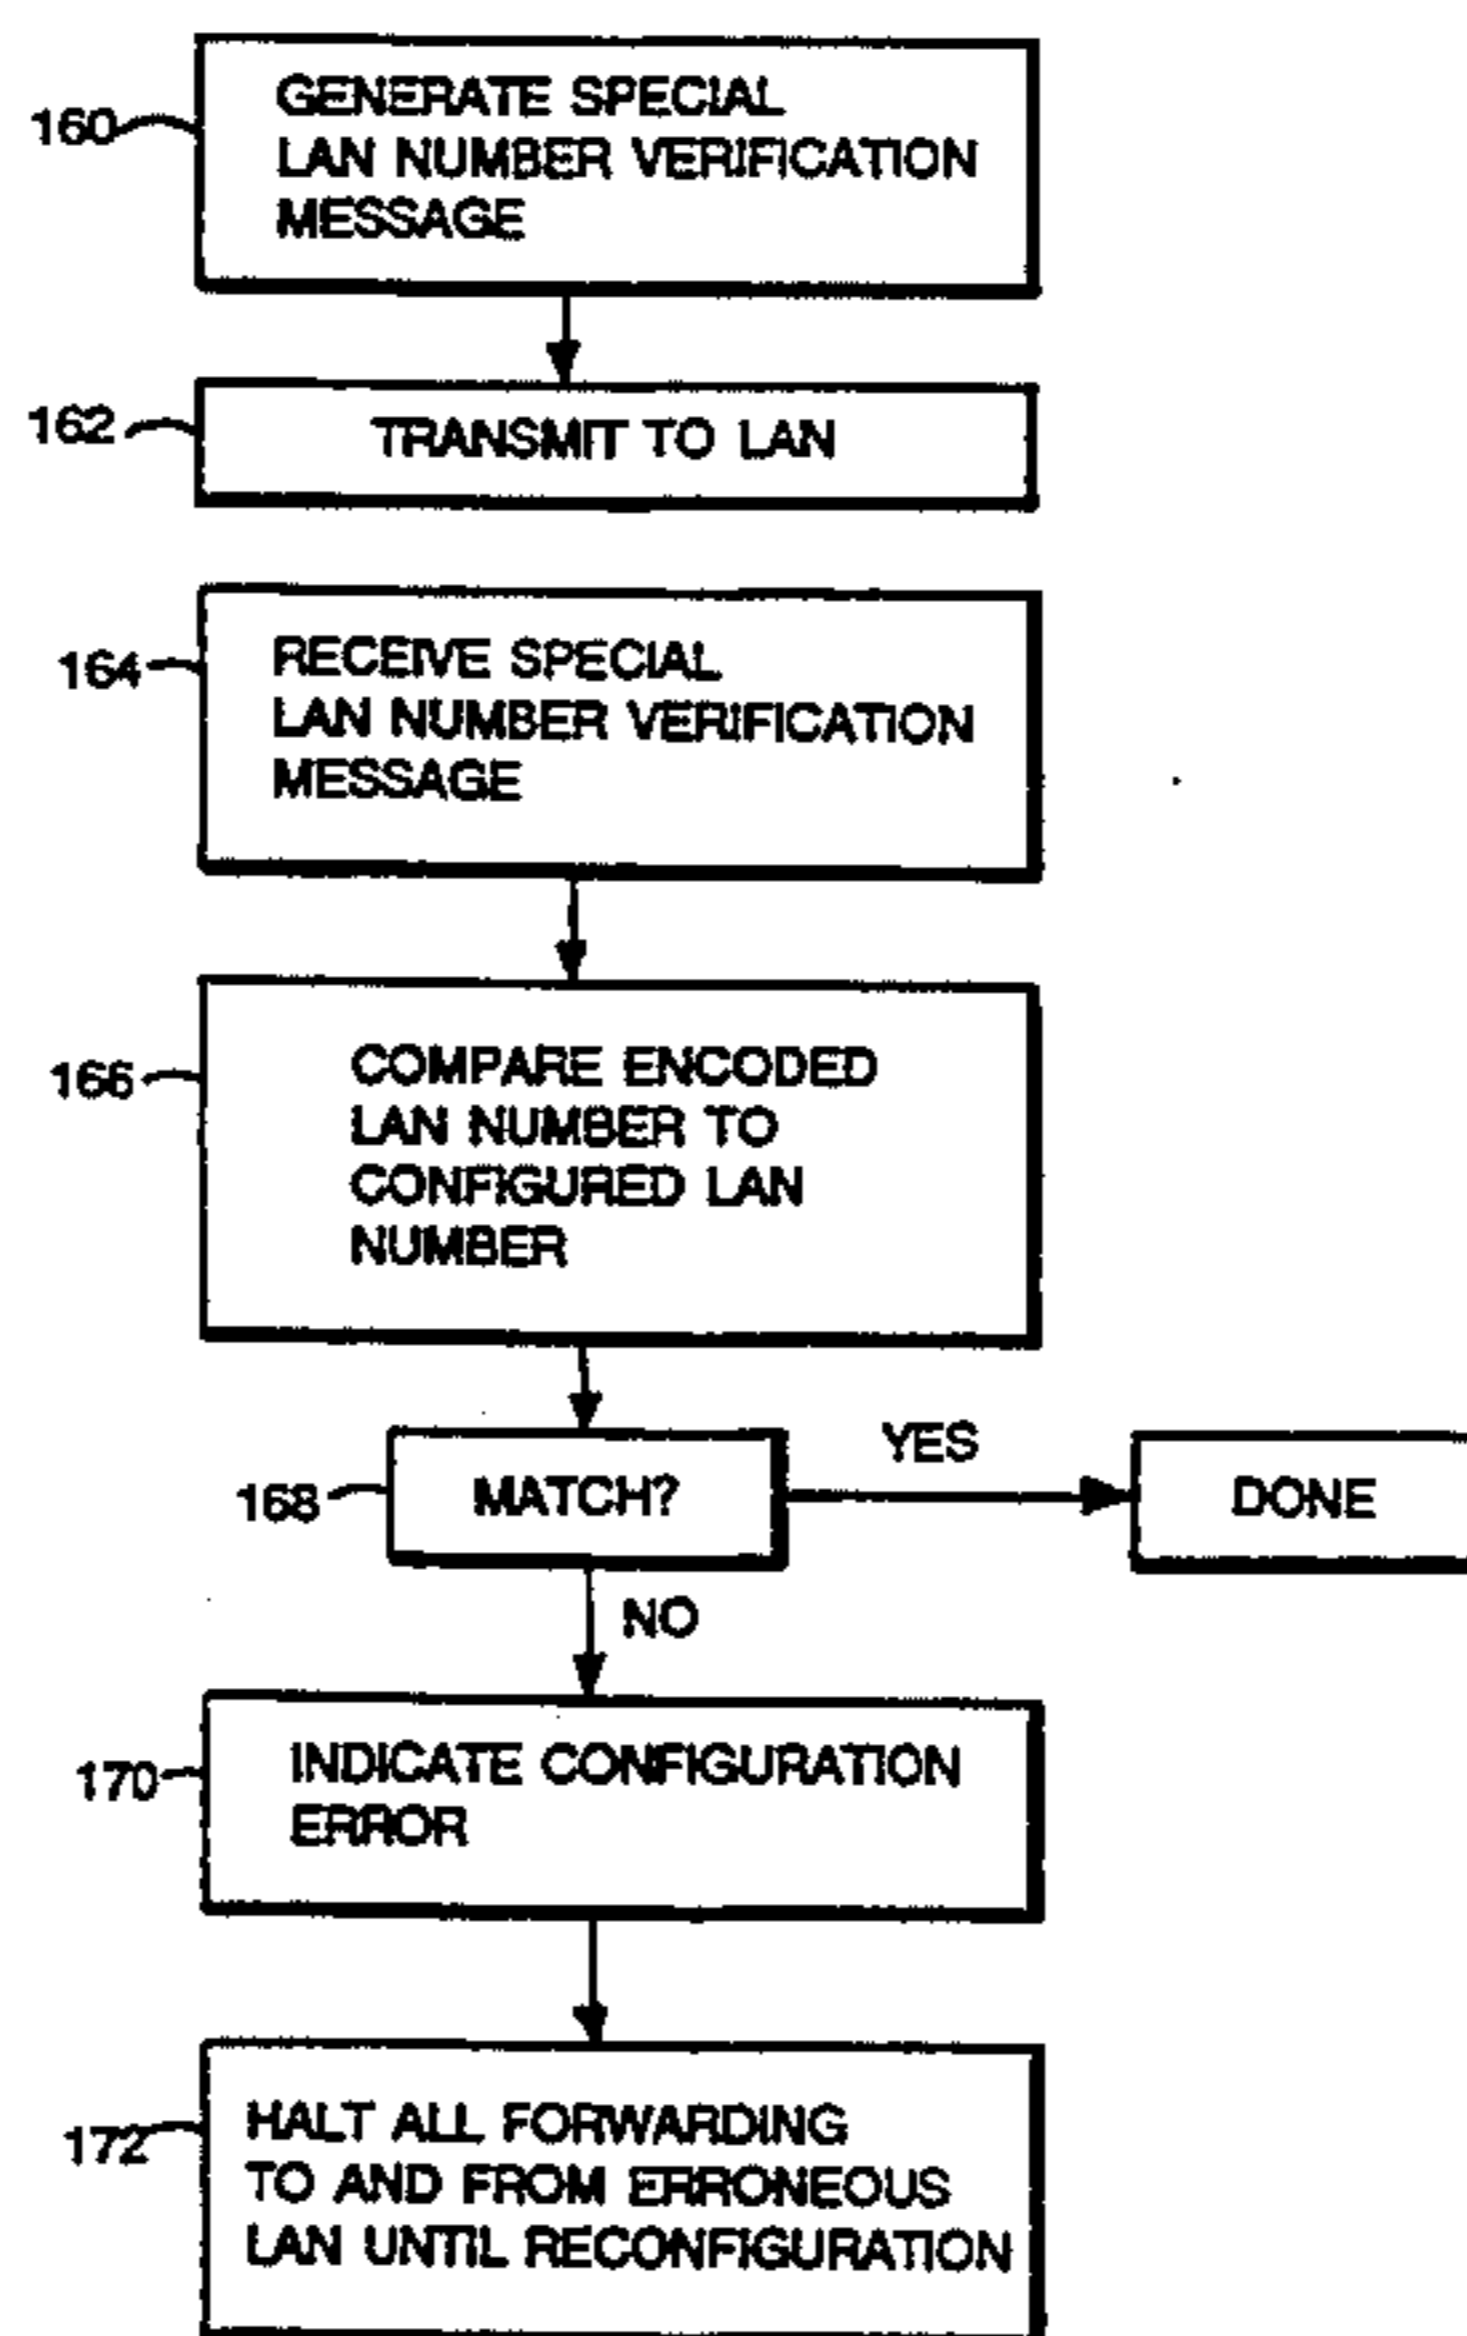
160
GENERATE SPECIAL LAN NUMBER VERIFICATION MESSAGE

162
TRANSMIT TO LAN

164
RECEIVE SPECIAL LAN NUMBER VERIFICATION MESSAGE

166
COMPARE ENCODED LAN NUMBER TO CONFIGURED LAN NUMBER

168
MATCH?

YES

DONE

NO

170
INDICATE CONFIGURATION ERROR

172
HALT ALL FORWARDING TO AND FROM ERRONEOUS LAN UNTIL RECONFIGURATION